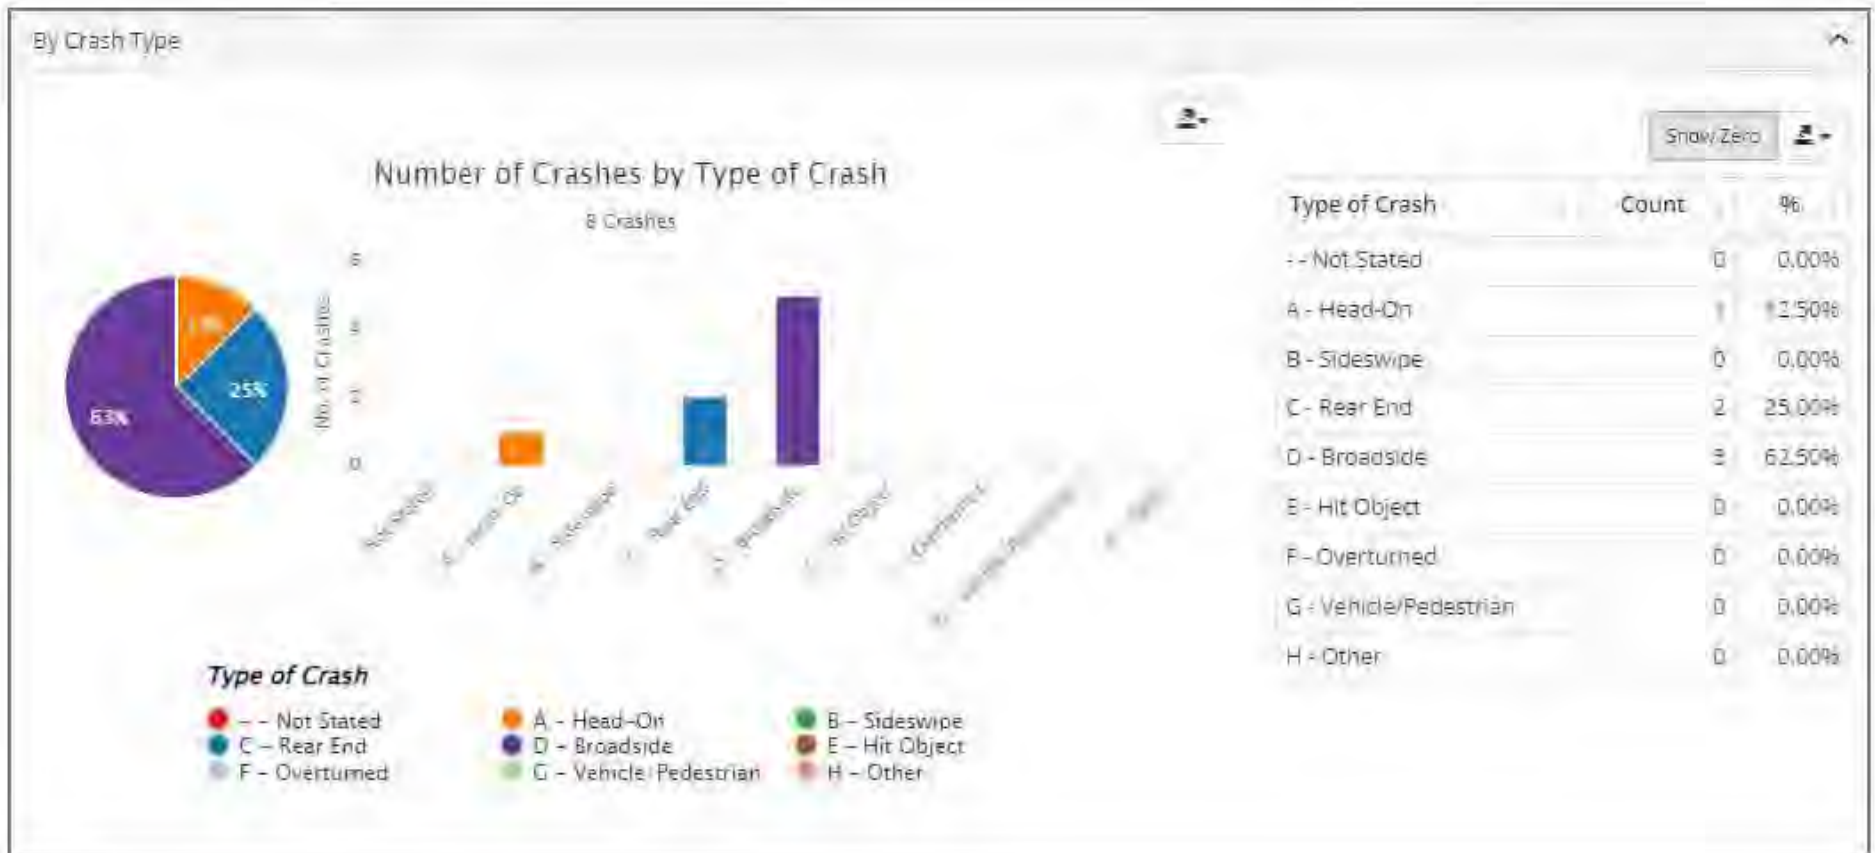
By Crash Type

Number of Crashes by Type of Crash

8 Crashes

No. of Crashes

6
4
2
0

13%
25%
63%

Not Stated
A - Head-On
B - Sideswipe
C - Rear End
D - Broadside
E - Hit Object
F - Overturned
G - Vehicle/Pedestrian
H - Other

Type of Crash

- - Not Stated
A - Head-On
B - Sideswipe
C - Rear End
D - Broadside
E - Hit Object
F - Overturned
G - Vehicle/Pedestrian
H - Other

Show Zero

| Type of Crash | Count | % |
|---|---|---|
| - - Not Stated | 0 | 0.00% |
| A - Head-On | 1 | 12.50% |
| B - Sideswipe | 0 | 0.00% |
| C - Rear End | 2 | 25.00% |
| D - Broadside | 5 | 62.50% |
| E - Hit Object | 0 | 0.00% |
| F - Overturned | 0 | 0.00% |
| G - Vehicle/Pedestrian | 0 | 0.00% |
| H - Other | 0 | 0.00% |